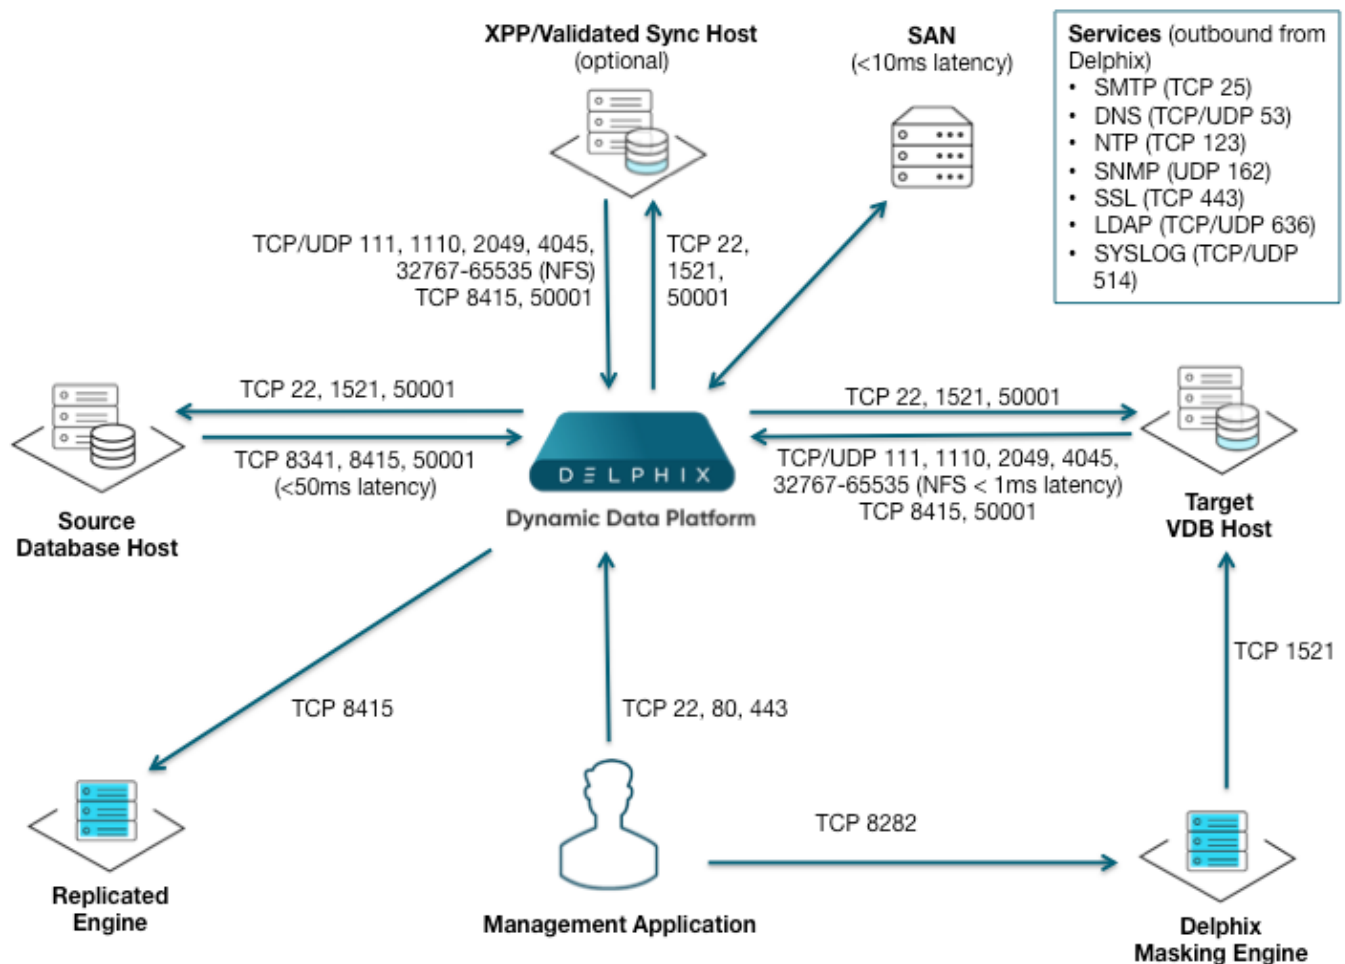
XPP/Validated Sync Host
(optional)

SAN
(<10ms latency)

**Services** (outbound from Delphix)
- SMTP (TCP 25)
- DNS (TCP/UDP 53)
- NTP (TCP 123)
- SNMP (UDP 162)
- SSL (TCP 443)
- LDAP (TCP/UDP 636)
- SYSLOG (TCP/UDP 514)

TCP/UDP 111, 1110, 2049, 4045, 32767-65535 (NFS) TCP 8415, 50001

TCP 22, 1521, 50001

TCP 22, 1521, 50001

TCP 8341, 8415, 50001 (<50ms latency)

Source Database Host

DELPHIX

Dynamic Data Platform

TCP 22, 1521, 50001

TCP/UDP 111, 1110, 2049, 4045, 32767-65535 (NFS < 1ms latency) TCP 8415, 50001

Target VDB Host

TCP 1521

TCP 8415

TCP 22, 80, 443

Replicated Engine

TCP 8282

Management Application

Delphix Masking Engine